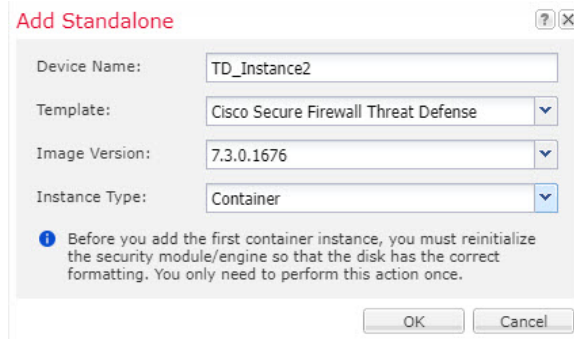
Add Standalone

Device Name: TD_Instance2

Template: Cisco Secure Firewall Threat Defense

Image Version: 7.3.0.1676

Instance Type: Container

Before you add the first container instance, you must reinitialize the security module/engine so that the disk has the correct formatting. You only need to perform this action once.

OK Cancel